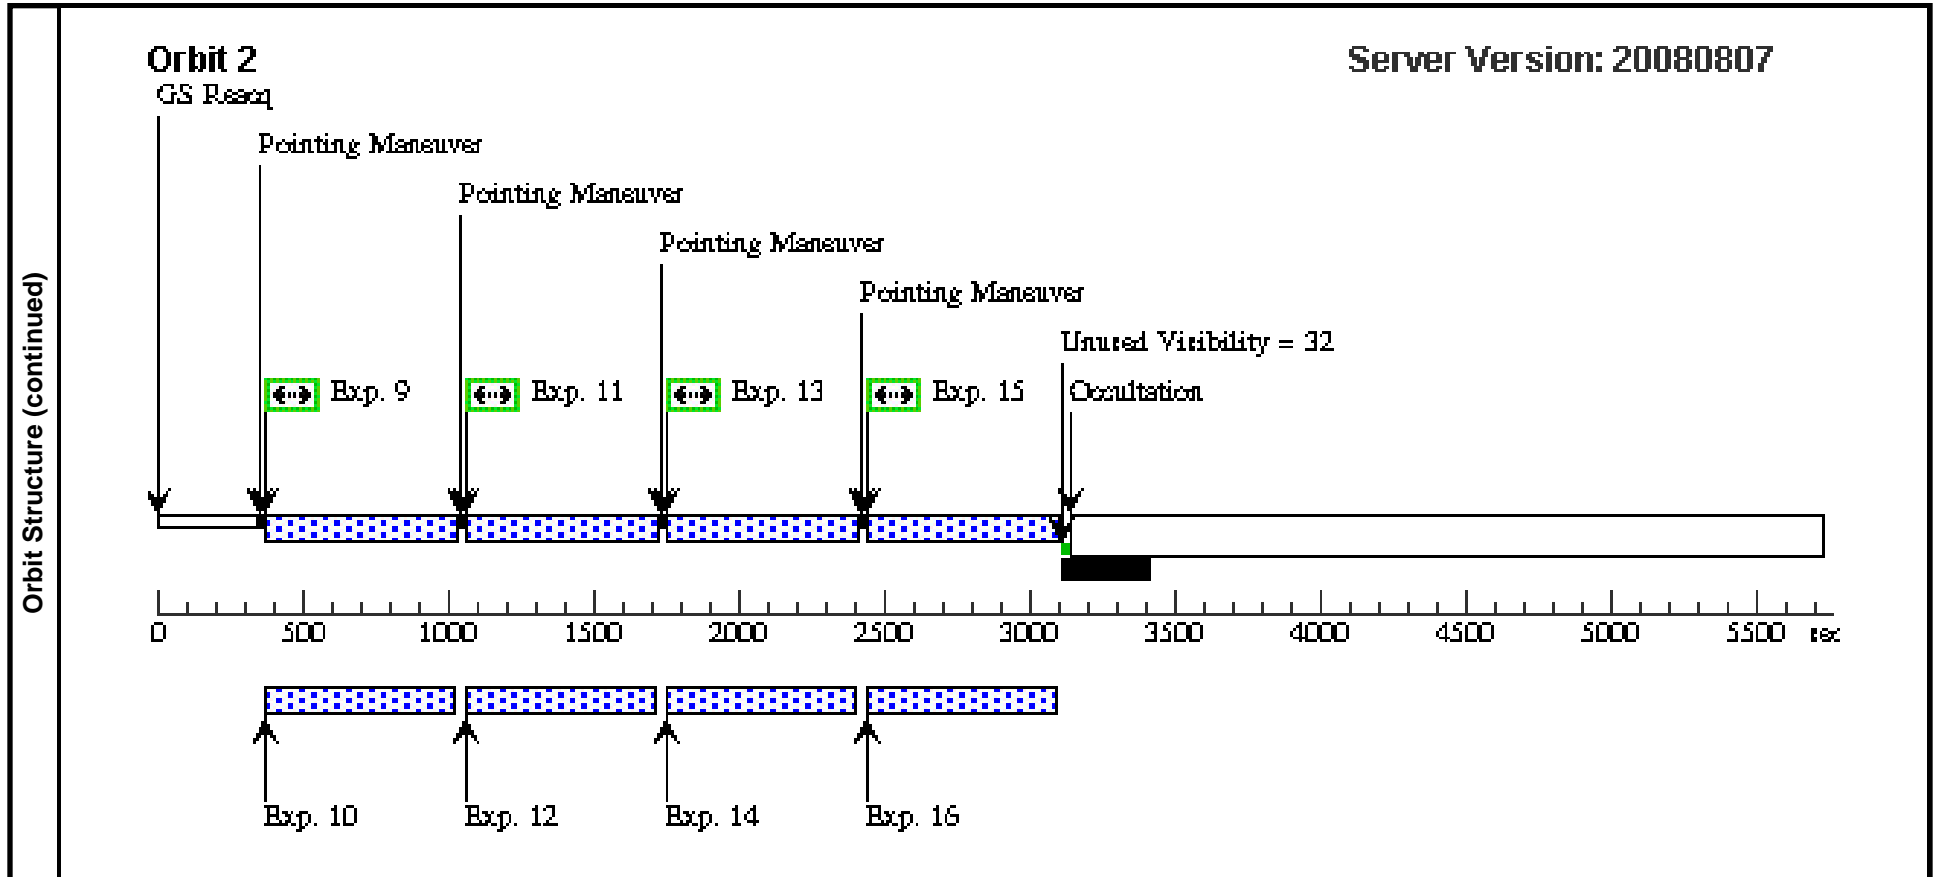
Orbit Structure (continued)

Orbit 2

Server Version: 20080807

GS Reacq

Pointing Maneuver

Pointing Maneuver

Pointing Maneuver

Pointing Maneuver

Unused Visibility = 32

Exp. 9

Exp. 11

Exp. 13

Exp. 15

Occultation

0 500 1000 1500 2000 2500 3000 3500 4000 4500 5000 5500 sec

Exp. 10

Exp. 12

Exp. 14

Exp. 16